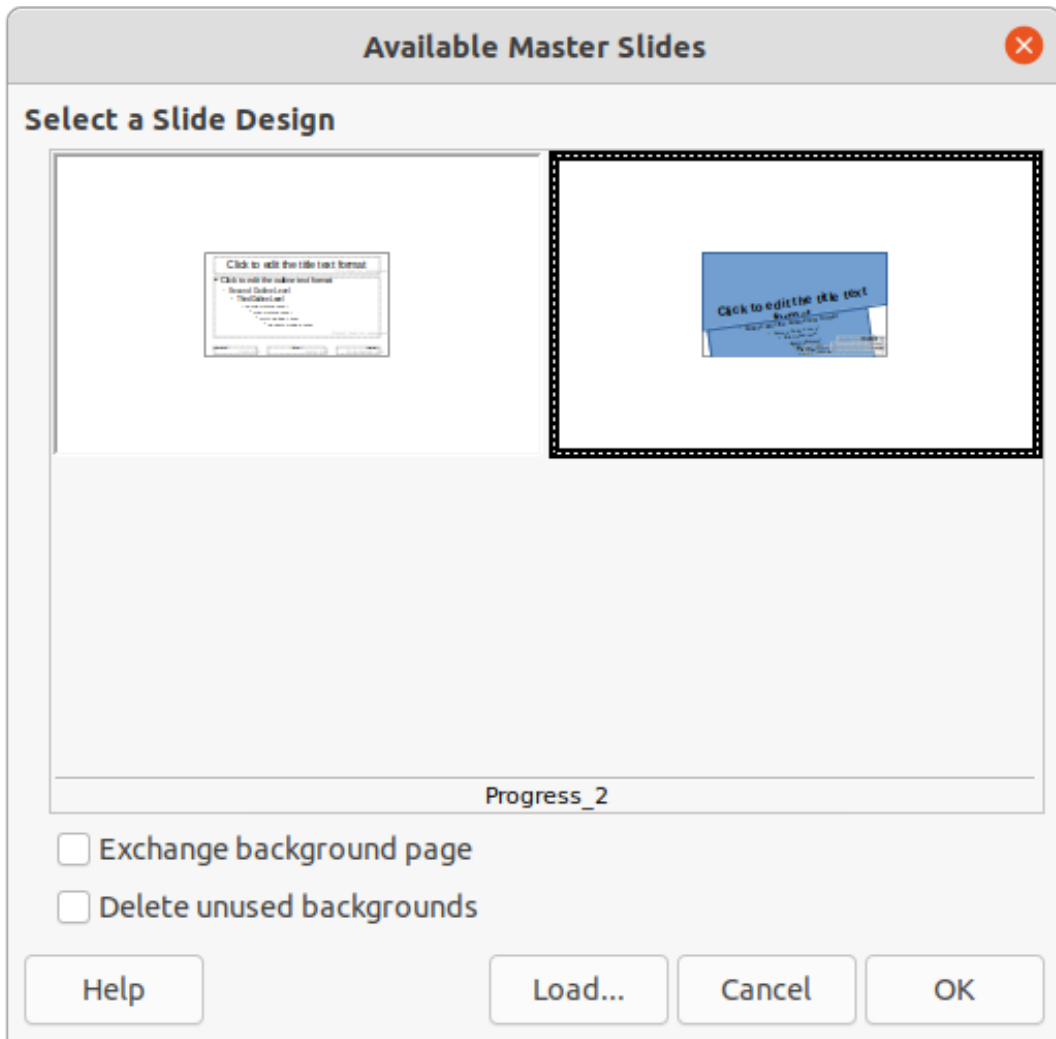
Available Master Slides

Select a Slide Design

Click to edit the title text format
Click to edit the outline text format
Second Outline Level
Third Outline Level
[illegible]

Click to edit the title text format
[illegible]

Progress_2

Exchange background page

Delete unused backgrounds

Help

Load...

Cancel

OK